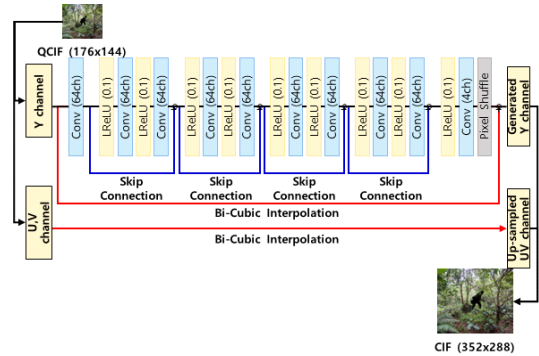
QCIF (176x144)

Y channel

Conv (64ch)

LReLU (0.1)

Conv (64ch)

LReLU (0.1)

Conv (64ch)

Conv (64ch)

LReLU (0.1)

Conv (64ch)

LReLU (0.1)

Conv (64ch)

LReLU (0.1)

Conv (64ch)

LReLU (0.1)

Conv (64ch)

LReLU (0.1)

Conv (64ch)

LReLU (0.1)

Conv (64ch)

LReLU (0.1)

Conv (4ch)

Pixel Shuffle

Generated Y channel

Skip Connection

Skip Connection

Skip Connection

Skip Connection

Bi-Cubic Interpolation

U,V channel

Bi-Cubic Interpolation

Up-sampled UV channel

CIF (352x288)